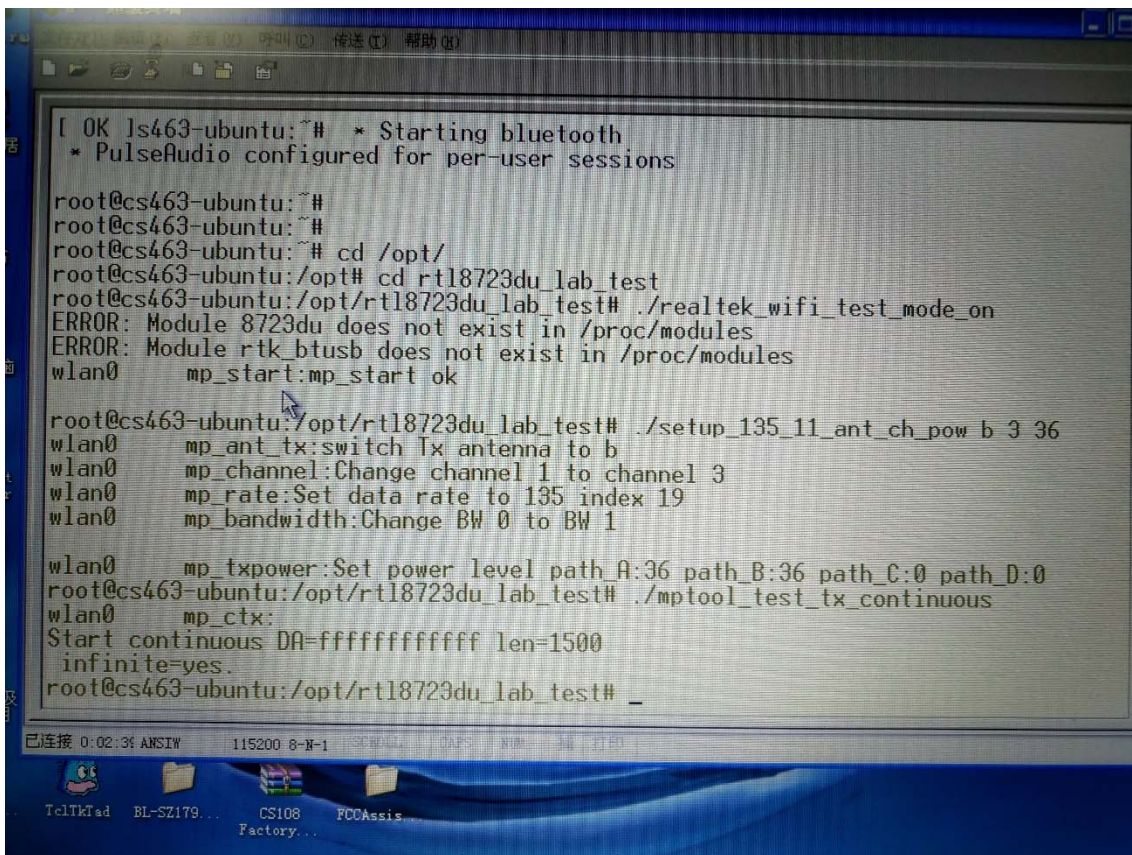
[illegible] 呼叫(C) 传送(T) 帮助(H)

[ OK ]s463-ubuntu:~# * Starting bluetooth
* PulseAudio configured for per-user sessions

root@cs463-ubuntu:~#
root@cs463-ubuntu:~#
root@cs463-ubuntu:~# cd /opt/
root@cs463-ubuntu:/opt# cd rtl8723du_lab_test
root@cs463-ubuntu:/opt/rtl8723du_lab_test# ./realtek_wifi_test_mode_on
ERROR: Module 8723du does not exist in /proc/modules
ERROR: Module rtk_btusb does not exist in /proc/modules
wlan0 mp_start:mp_start ok

root@cs463-ubuntu:/opt/rtl8723du_lab_test# ./setup_135_11_ant_ch_pow b 3 36
wlan0 mp_ant_tx:switch Tx antenna to b
wlan0 mp_channel:Change channel 1 to channel 3
wlan0 mp_rate:Set data rate to 135 index 19
wlan0 mp_bandwidth:Change BW 0 to BW 1

wlan0 mp_txpower:Set power level path_A:36 path_B:36 path_C:0 path_D:0
root@cs463-ubuntu:/opt/rtl8723du_lab_test# ./mptool_test_tx_continuous
wlan0 mp_ctx:
Start continuous DA=ffffffffffff len=1500
infinite=yes.
root@cs463-ubuntu:/opt/rtl8723du_lab_test# _

已连接 0:02:39 ANSIW 115200 8-N-1 SCROLL CAPS NUM 捕 打印

TclTkTad BL-SZ179... CS108 Factory... FCCAssis...